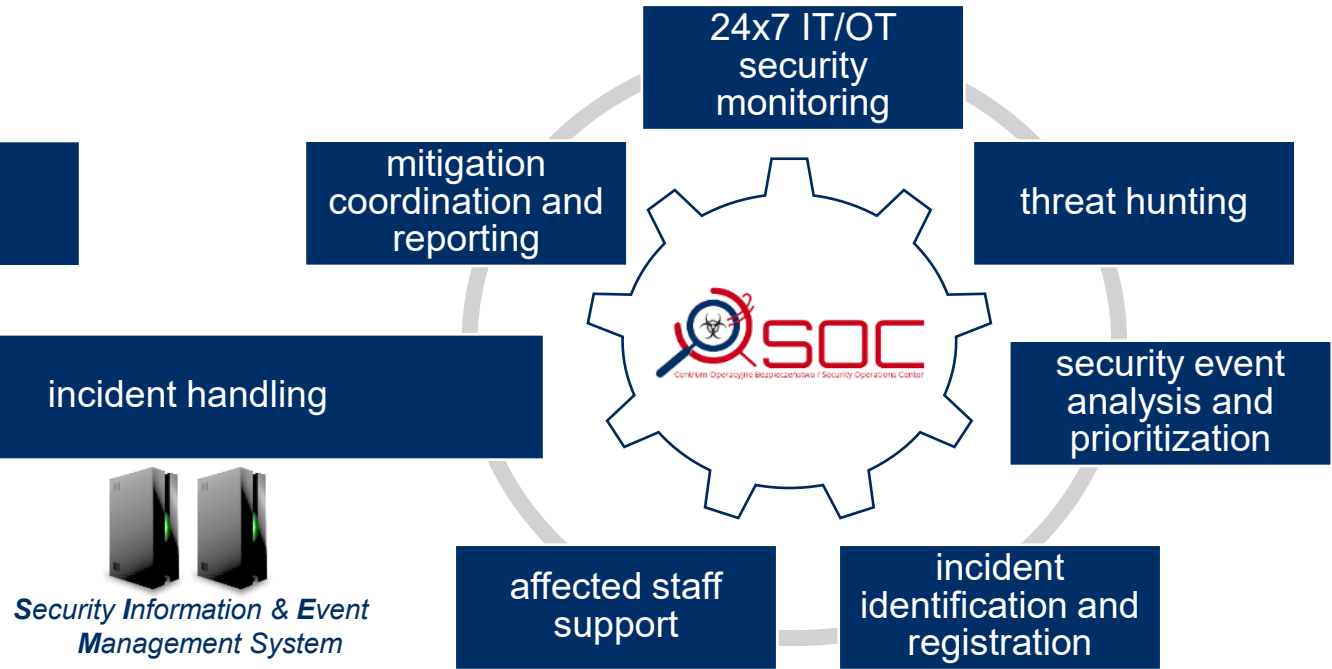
24x7 IT/OT security monitoring

mitigation coordination and reporting

threat hunting

SOC
Centrum Operacyjne Bezpieczeństwa / Security Operations Center

incident handling

security event analysis and prioritization

Security Information & Event Management System

affected staff support

incident identification and registration